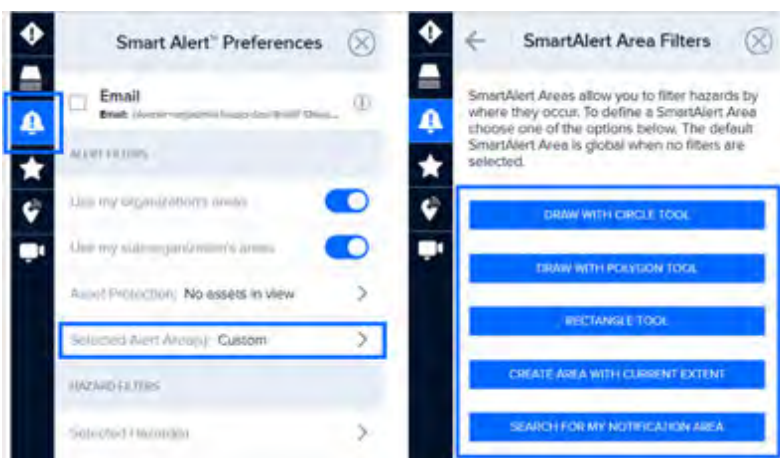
Smart Alert™ Preferences

Email

Email: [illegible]

ALERT FILTERS

Use my organization's areas

Use my suborganization's areas

Asset Protection: No assets in view

Selected Alert Area(s): Custom

HAZARD FILTERS

Selected Hazards

SmartAlert Area Filters

SmartAlert Areas allow you to filter hazards by where they occur. To define a SmartAlert Area choose one of the options below. The default SmartAlert Area is global when no filters are selected.

DRAW WITH CIRCLE TOOL

DRAW WITH POLYGON TOOL

RECTANGLE TOOL

CREATE AREA WITH CURRENT EXTENT

SEARCH FOR MY NOTIFICATION AREA